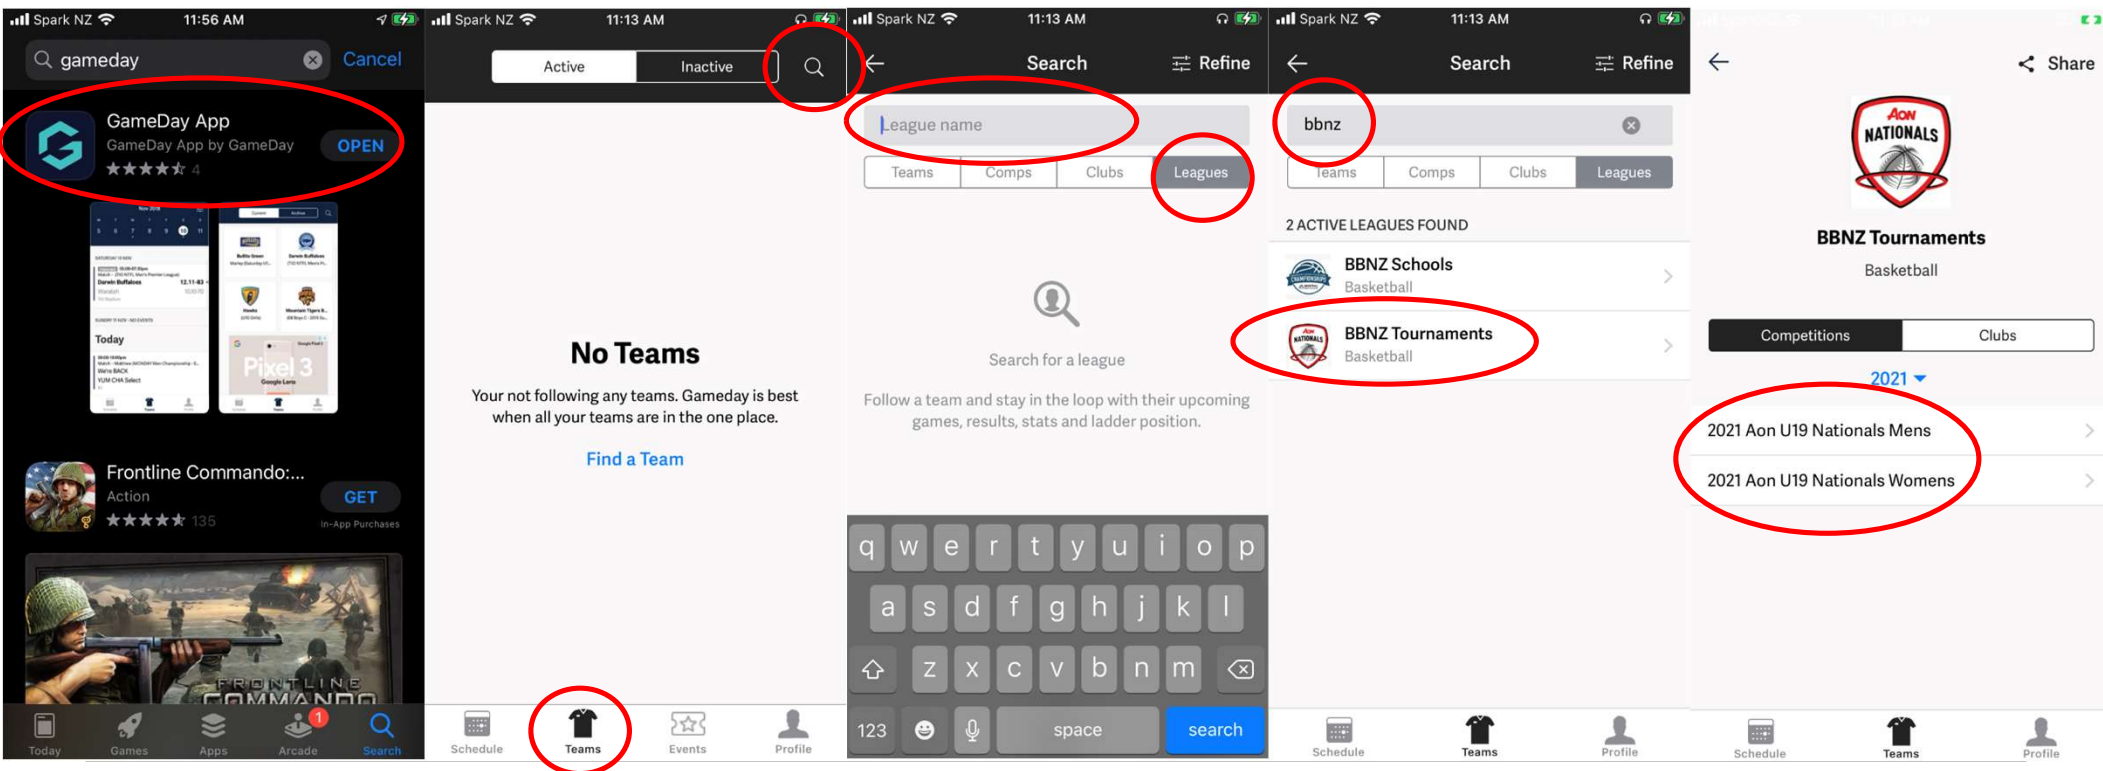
Spark NZ 11:56 AM

gameday Cancel

GameDay App
GameDay App by GameDay
OPEN
4

Today

Pixel 3

Frontline Commando:...
Action
GET
135
In-App Purchases

FRONTLINE COMMANDO

Today Games Apps Arcade Search

Spark NZ 11:13 AM

Active Inactive

No Teams

Your not following any teams. Gameday is best when all your teams are in the one place.

Find a Team

Schedule Teams Events Profile

Spark NZ 11:13 AM

Search Refine

League name

Teams Comps Clubs Leagues

Search for a league

Follow a team and stay in the loop with their upcoming games, results, stats and ladder position.

q w e r t y u i o p
a s d f g h j k l
z x c v b n m
123 space search

Spark NZ 11:13 AM

Search Refine

bbnz

Teams Comps Clubs Leagues

2 ACTIVE LEAGUES FOUND

BBNZ Schools
Basketball

BBNZ Tournaments
Basketball

Schedule Teams Profile

Share

AON NATIONALS

BBNZ Tournaments
Basketball

Competitions Clubs

2021

2021 Aon U19 Nationals Mens

2021 Aon U19 Nationals Womens

Schedule Teams Profile